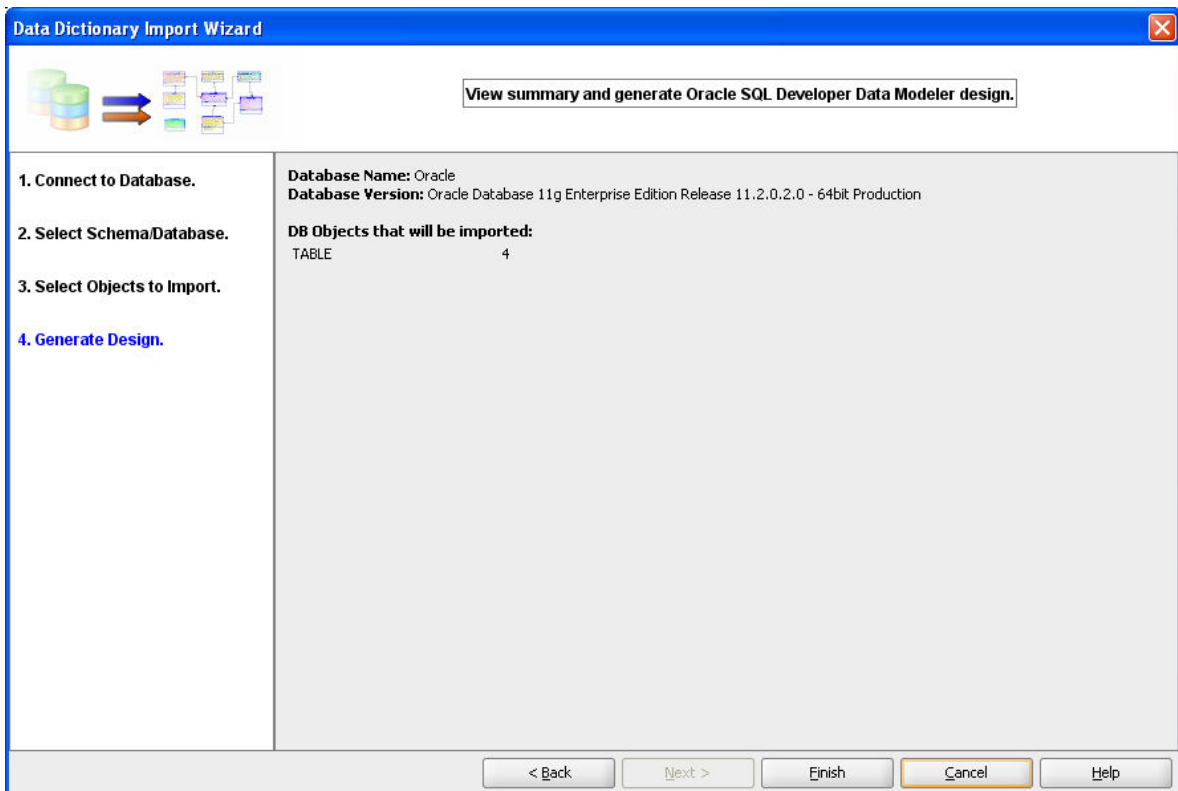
Data Dictionary Import Wizard

View summary and generate Oracle SQL Developer Data Modeler design.

1. Connect to Database.

2. Select Schema/Database.

3. Select Objects to Import.

4. Generate Design.

Database Name: Oracle
Database Version: Oracle Database 11g Enterprise Edition Release 11.2.0.2.0 - 64bit Production

DB Objects that will be imported:

| TABLE | 4 |
|---|---|

< Back Next > Finish Cancel Help